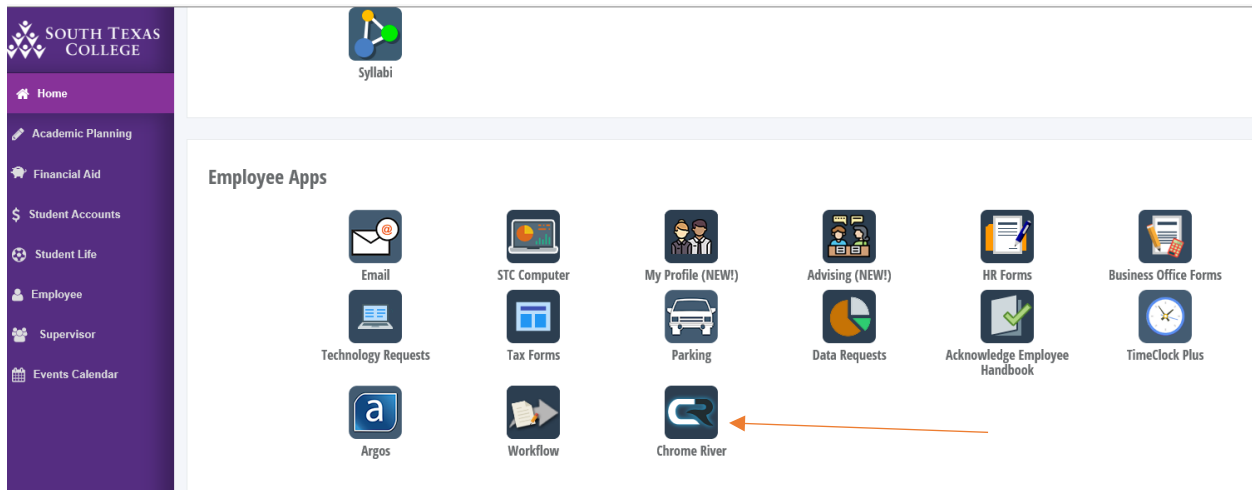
SOUTH TEXAS COLLEGE

Home
Academic Planning
Financial Aid
Student Accounts
Student Life
Employee
Supervisor
Events Calendar

Syllabi

Employee Apps

Email
STC Computer
My Profile (NEW!)
Advising (NEW!)
HR Forms
Business Office Forms
Technology Requests
Tax Forms
Parking
Data Requests
Acknowledge Employee Handbook
TimeClock Plus
Argos
Workflow
Chrome River